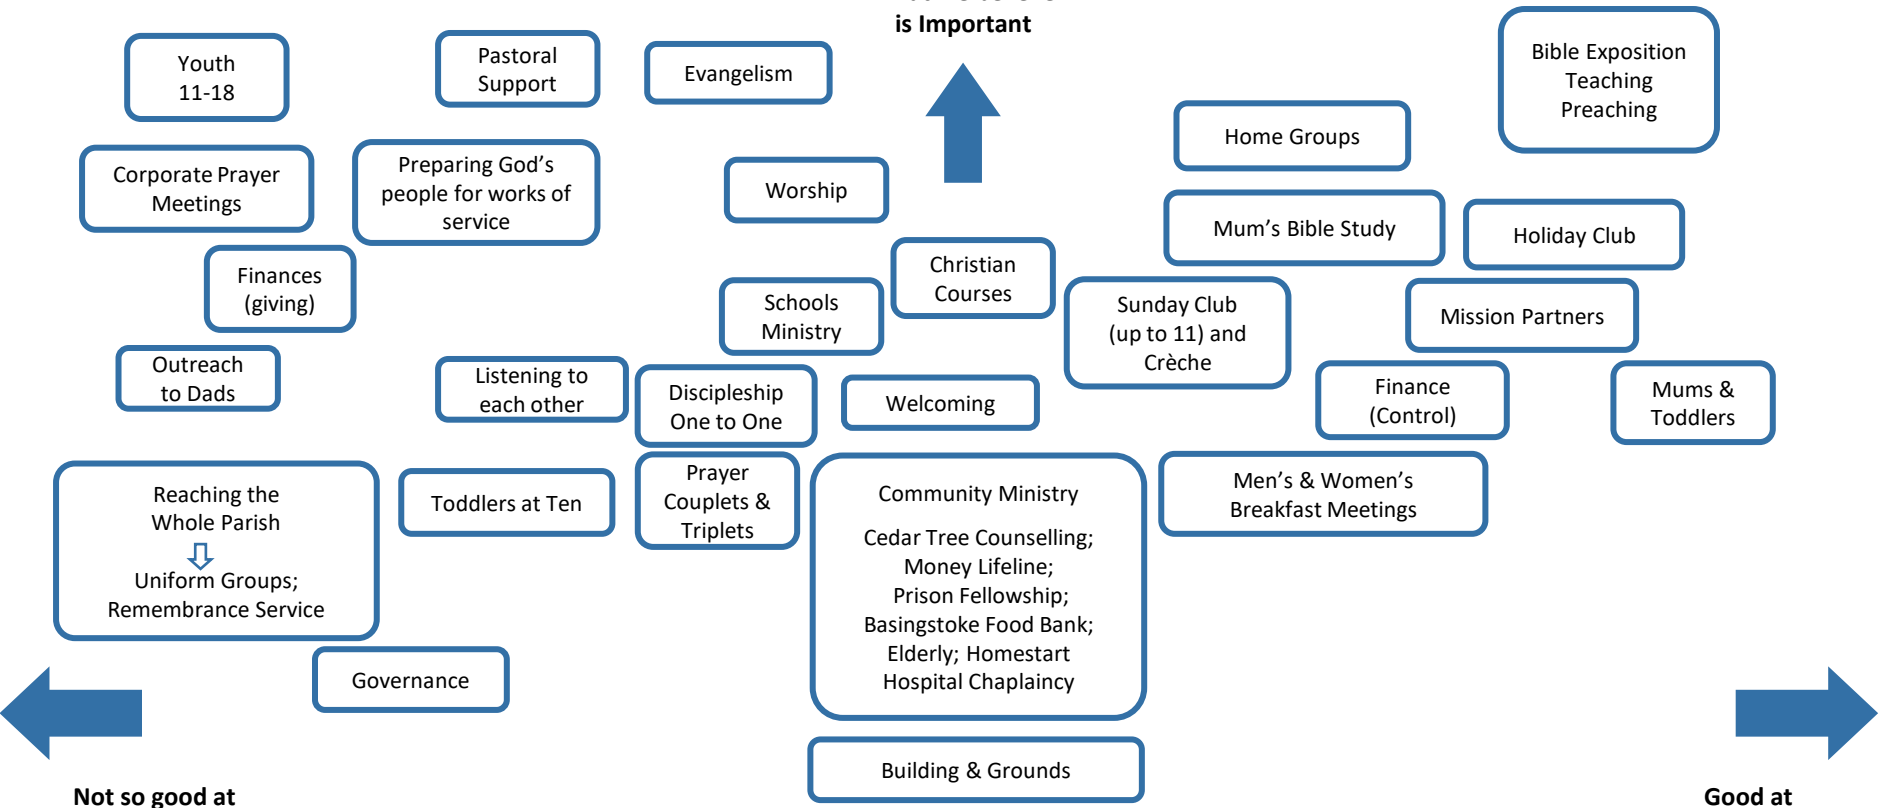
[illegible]
is Important

Youth 11-18

Pastoral Support

Evangelism

Bible Exposition Teaching Preaching

Home Groups

Corporate Prayer Meetings

Preparing God's people for works of service

Worship

Mum's Bible Study

Holiday Club

Finances (giving)

Christian Courses

Schools Ministry

Sunday Club (up to 11) and Crèche

Mission Partners

Outreach to Dads

Listening to each other

Discipleship One to One

Welcoming

Finance (Control)

Mums & Toddlers

Reaching the Whole Parish
⇩
Uniform Groups; Remembrance Service

Toddlers at Ten

Prayer Couplets & Triplets

Community Ministry

Cedar Tree Counselling; Money Lifeline; Prison Fellowship; Basingstoke Food Bank; Elderly; Homestart Hospital Chaplaincy

Men's & Women's Breakfast Meetings

Governance

Building & Grounds

Not so good at

Good at